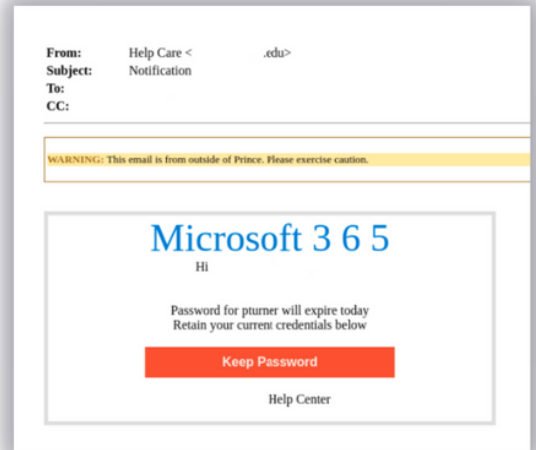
From: Help Care < .edu>
Subject: Notification
To:
CC:

WARNING: This email is from outside of Prince. Please exercise caution.

Microsoft 3 6 5

Hi

Password for pturner will expire today
Retain your current credentials below

Keep Password

Help Center